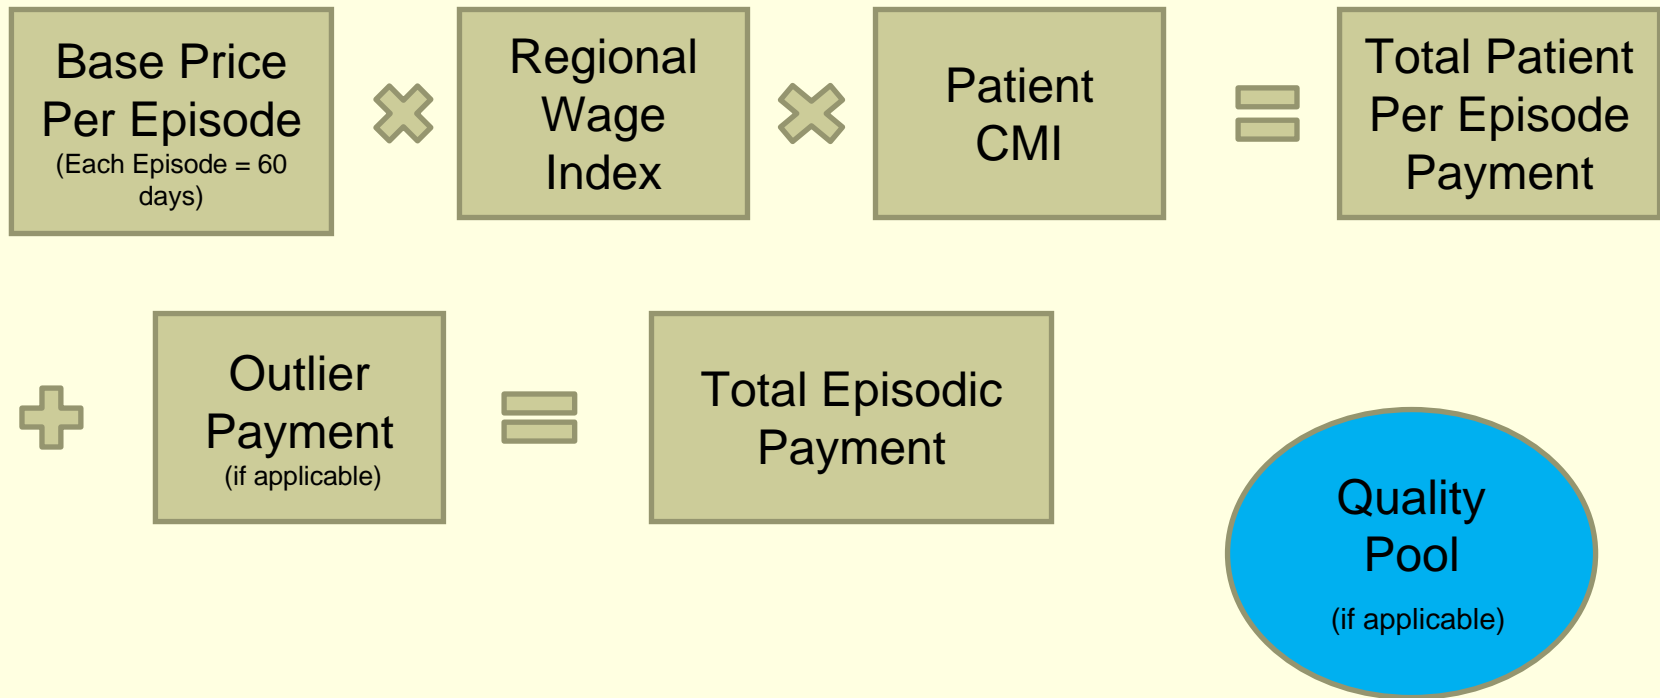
Base Price Per Episode
(Each Episode = 60 days)

Regional Wage Index

Patient CMI

Total Patient Per Episode Payment

Outlier Payment
(if applicable)

Total Episodic Payment

Quality Pool
(if applicable)